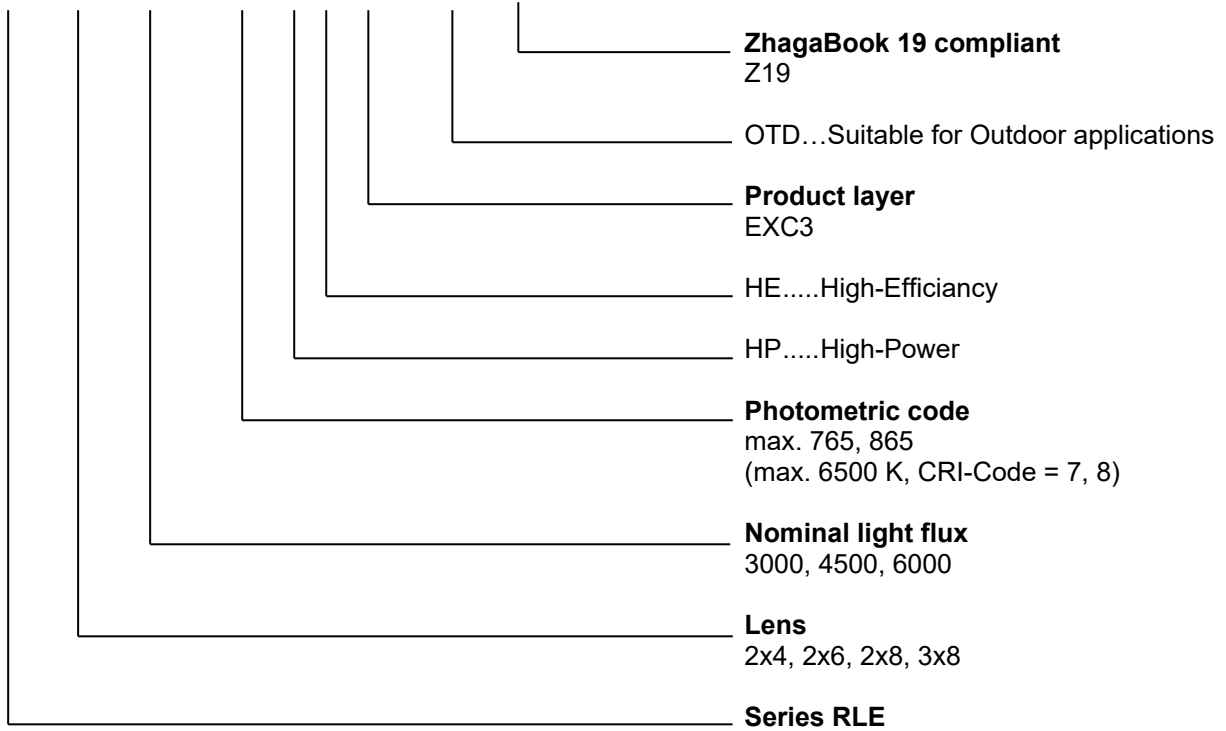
**ZhagaBook 19 compliant**
Z19

OTD…Suitable for Outdoor applications

**Product layer**
EXC3

HE.....High-Efficiancy

HP.....High-Power

**Photometric code**
max. 765, 865
(max. 6500 K, CRI-Code = 7, 8)

**Nominal light flux**
3000, 4500, 6000

**Lens**
2x4, 2x6, 2x8, 3x8

**Series RLE**